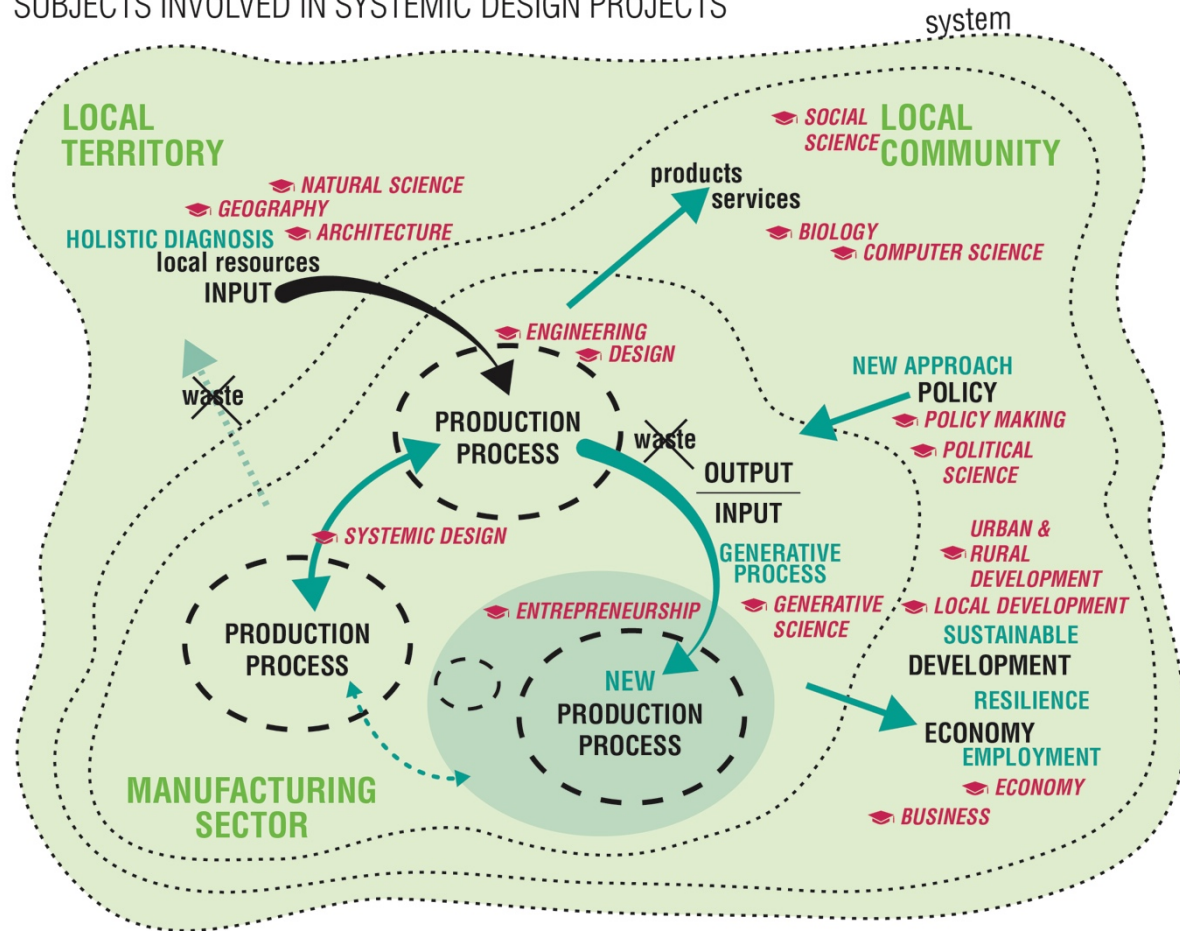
SUBJECTS INVOLVED IN SYSTEMIC DESIGN PROJECTS

system

LOCAL TERRITORY

NATURAL SCIENCE
GEOGRAPHY
ARCHITECTURE

HOLISTIC DIAGNOSIS
local resources
INPUT

waste

SOCIAL SCIENCE

LOCAL COMMUNITY

products
services

BIOLOGY
COMPUTER SCIENCE

ENGINEERING
DESIGN

PRODUCTION PROCESS

waste

OUTPUT
INPUT

NEW APPROACH
POLICY
POLICY MAKING
POLITICAL SCIENCE

SYSTEMIC DESIGN

GENERATIVE PROCESS

URBAN & RURAL DEVELOPMENT
LOCAL DEVELOPMENT

ENTREPRENEURSHIP

GENERATIVE SCIENCE

SUSTAINABLE
DEVELOPMENT

PRODUCTION PROCESS

NEW PRODUCTION PROCESS

RESILIENCE
ECONOMY
EMPLOYMENT
ECONOMY
BUSINESS

MANUFACTURING SECTOR